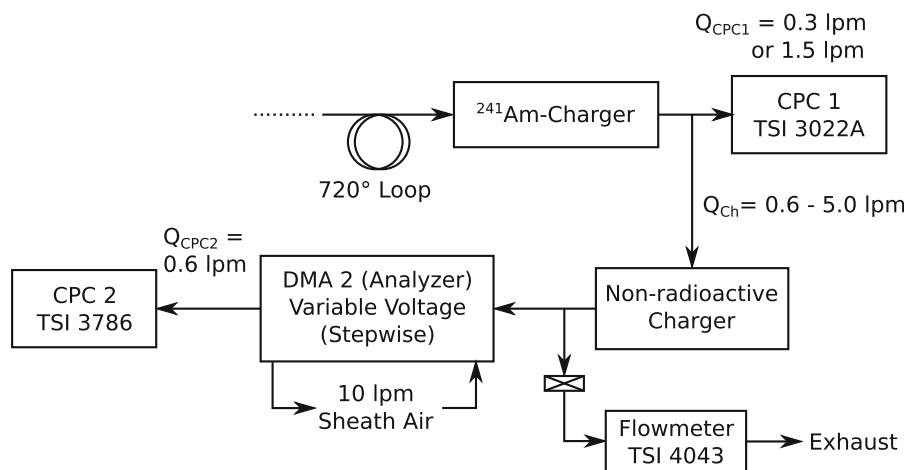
$Q_{CPC1}$ = 0.3 lpm or 1.5 lpm

$^{241}$Am-Charger

CPC 1
TSI 3022A

720° Loop

$Q_{Ch}$= 0.6 - 5.0 lpm

$Q_{CPC2}$ = 0.6 lpm

CPC 2
TSI 3786

DMA 2 (Analyzer)
Variable Voltage
(Stepwise)

Non-radioactive
Charger

10 lpm
Sheath Air

Flowmeter
TSI 4043

Exhaust